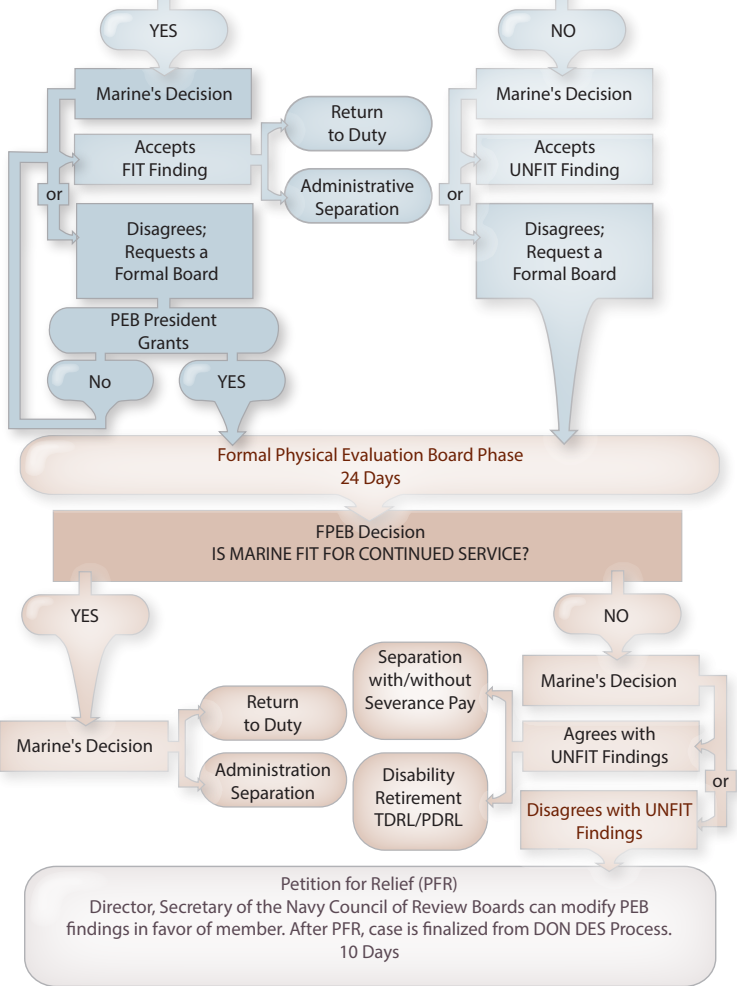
YES

NO

Marine's Decision

Accepts FIT Finding

or

Disagrees; Requests a Formal Board

Return to Duty

Administrative Separation

Marine's Decision

Accepts UNFIT Finding

or

Disagrees; Request a Formal Board

PEB President Grants

No

YES

Formal Physical Evaluation Board Phase
24 Days

FPEB Decision
IS MARINE FIT FOR CONTINUED SERVICE?

YES

NO

Marine's Decision

Return to Duty

Administration Separation

Separation with/without Severance Pay

Disability Retirement TDRL/PDRL

Marine's Decision

Agrees with UNFIT Findings

or

Disagrees with UNFIT Findings

Petition for Relief (PFR)
Director, Secretary of the Navy Council of Review Boards can modify PEB findings in favor of member. After PFR, case is finalized from DON DES Process.
10 Days